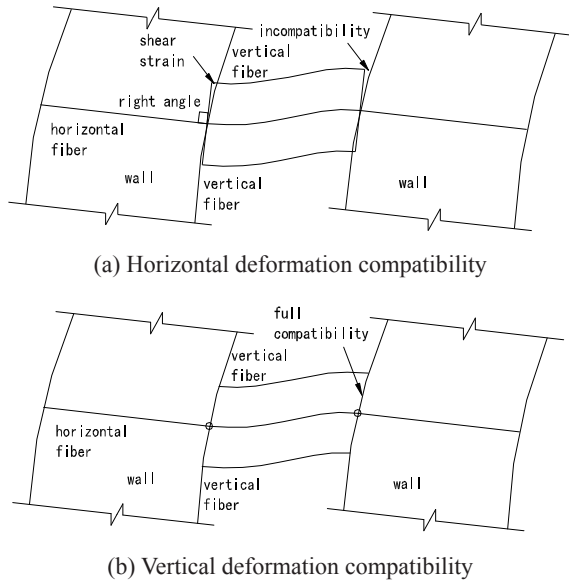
shear strain

incompatibility

vertical fiber

right angle

horizontal fiber

wall

vertical fiber

wall

(a) Horizontal deformation compatibility

full compatibility

vertical fiber

horizontal fiber

wall

vertical fiber

wall

(b) Vertical deformation compatibility